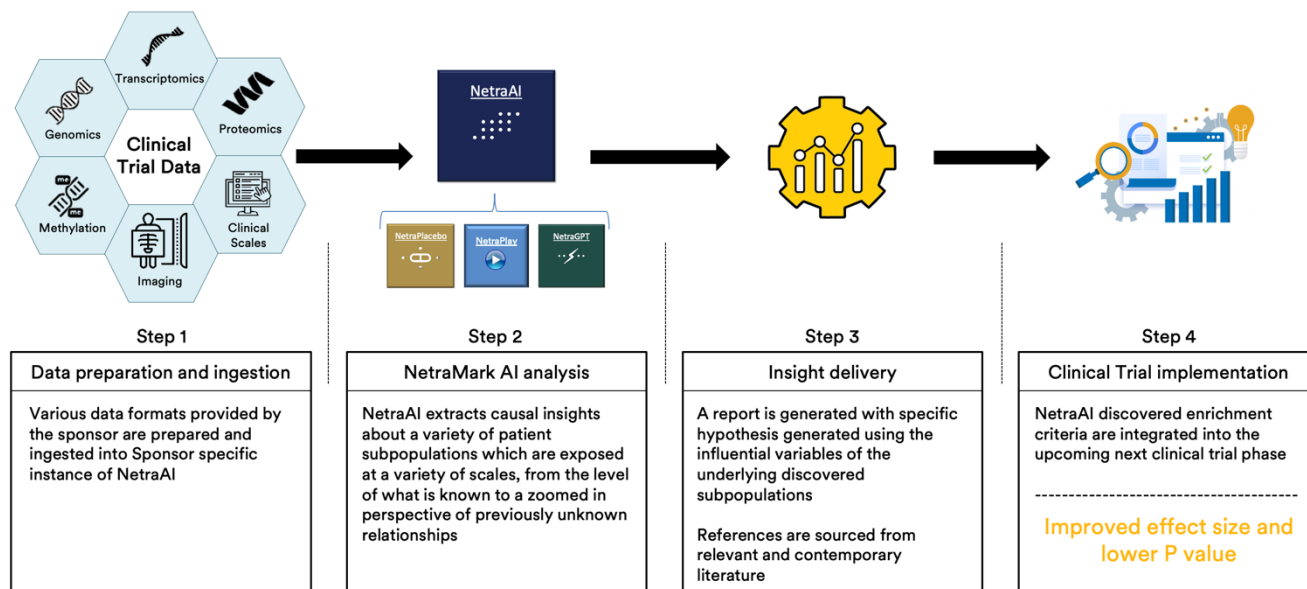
Transcriptomics

Genomics

Clinical Trial Data

Proteomics

me
me

Methylation

Clinical Scales

Imaging

NetraAI

NetraPlacebo

NetraPlay

NetraGPT

Step 1

Data preparation and ingestion

Various data formats provided by the sponsor are prepared and ingested into Sponsor specific instance of NetraAI

Step 2

NetraMark AI analysis

NetraAI extracts causal insights about a variety of patient subpopulations which are exposed at a variety of scales, from the level of what is known to a zoomed in perspective of previously unknown relationships

Step 3

Insight delivery

A report is generated with specific hypothesis generated using the influential variables of the underlying discovered subpopulations

References are sourced from relevant and contemporary literature

Step 4

Clinical Trial implementation

NetraAI discovered enrichment criteria are integrated into the upcoming next clinical trial phase

Improved effect size and lower P value